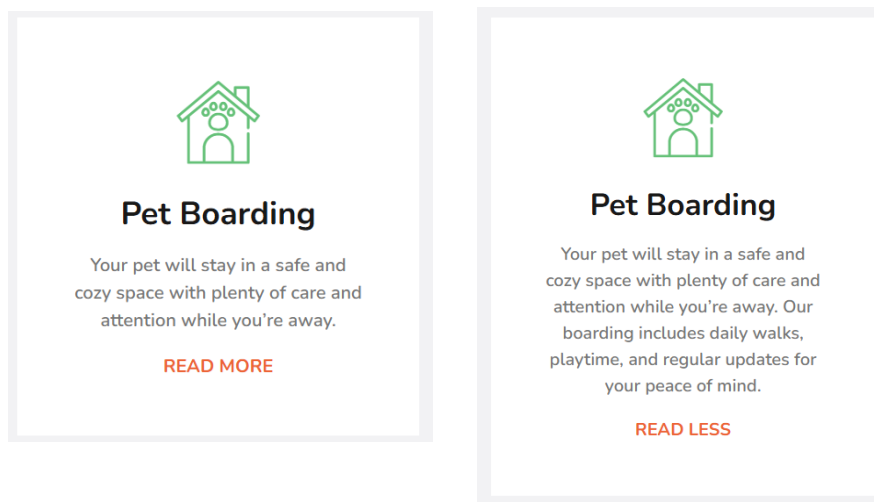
Pet Boarding

Your pet will stay in a safe and cozy space with plenty of care and attention while you’re away.

READ MORE

Pet Boarding

Your pet will stay in a safe and cozy space with plenty of care and attention while you’re away. Our boarding includes daily walks, playtime, and regular updates for your peace of mind.

READ LESS